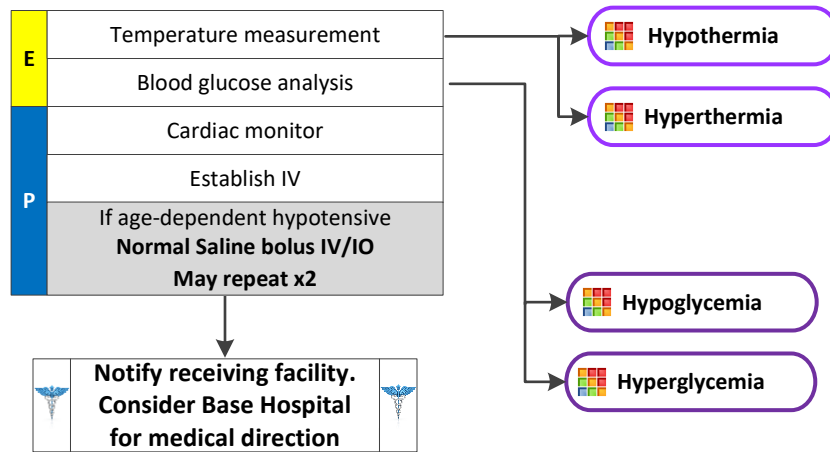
E

Temperature measurement

Blood glucose analysis

P

Cardiac monitor

Establish IV

If age-dependent hypotensive
**Normal Saline bolus IV/IO**
**May repeat x2**

**Notify receiving facility. Consider Base Hospital for medical direction**

**Hypothermia**

**Hyperthermia**

**Hypoglycemia**

**Hyperglycemia**